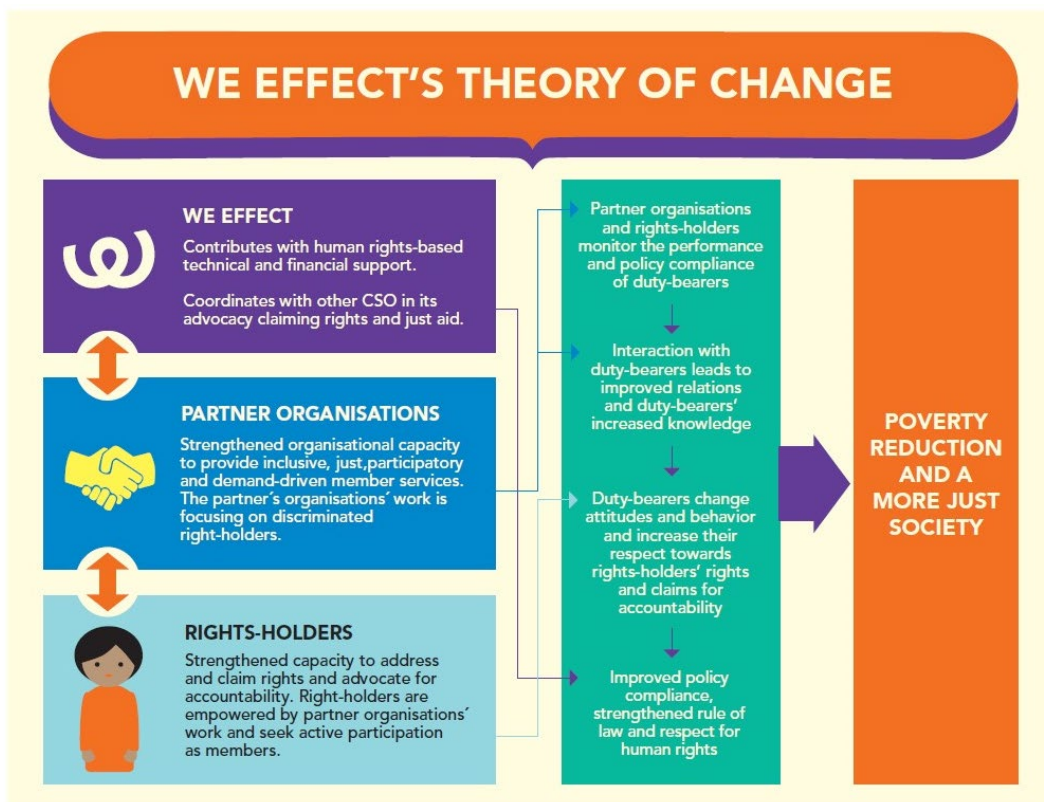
WE EFFECT'S THEORY OF CHANGE

WE EFFECT

Contributes with human rights-based technical and financial support.

Coordinates with other CSO in its advocacy claiming rights and just aid.

PARTNER ORGANISATIONS

Strengthened organisational capacity to provide inclusive, just,participatory and demand-driven member services. The partner´s organisations´ work is focusing on discriminated right-holders.

RIGHTS-HOLDERS

Strengthened capacity to address and claim rights and advocate for accountability. Right-holders are empowered by partner organisations´ work and seek active participation as members.

Partner organisations and rights-holders monitor the performance and policy compliance of duty-bearers

Interaction with duty-bearers leads to improved relations and duty-bearers' increased knowledge

Duty-bearers change attitudes and behavior and increase their respect towards rights-holders' rights and claims for accountability

Improved policy compliance, strengthened rule of law and respect for human rights

POVERTY REDUCTION AND A MORE JUST SOCIETY